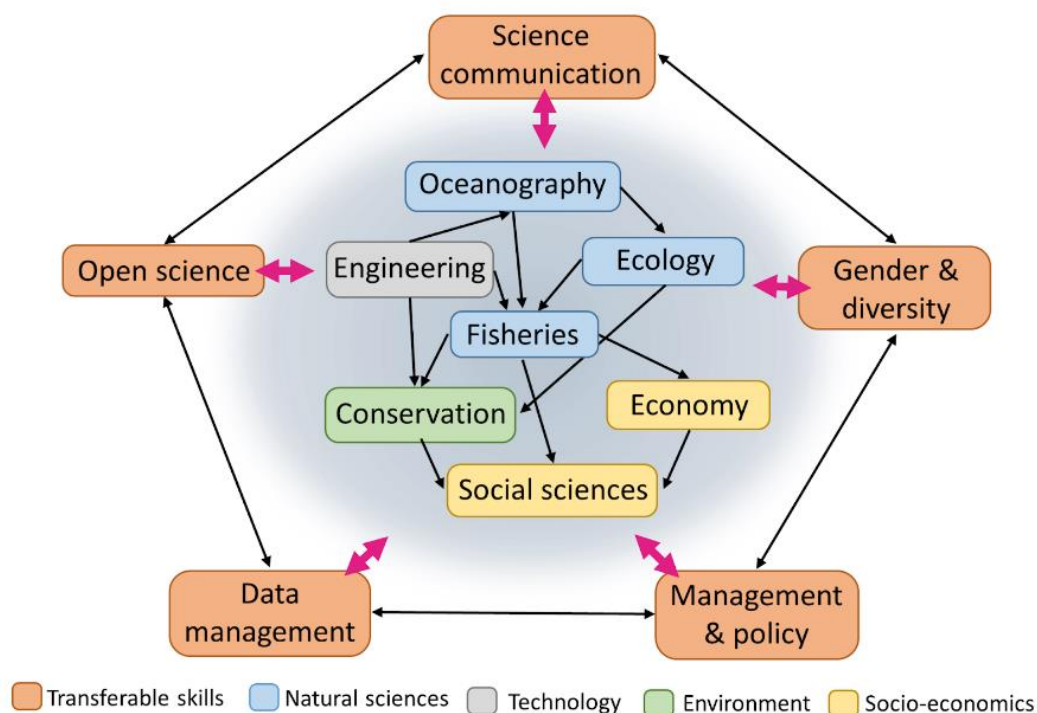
Science communication

Open science

Gender & diversity

Oceanography

Engineering

Ecology

Fisheries

Conservation

Economy

Social sciences

Data management

Management & policy

Transferable skills

Natural sciences

Technology

Environment

Socio-economics